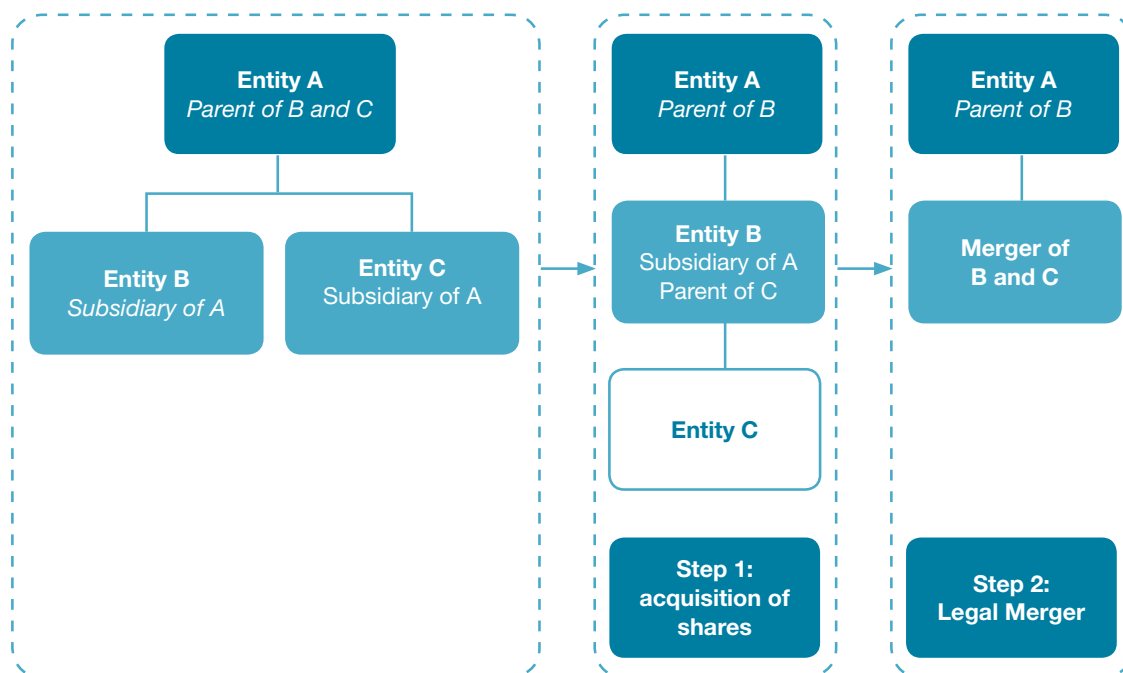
Entity A
Parent of B and C

Entity B
Subsidiary of A

Entity C
Subsidiary of A

Entity A
Parent of B

Entity B
Subsidiary of A
Parent of C

Entity C

Step 1:
acquisition of shares

Entity A
Parent of B

Merger of B and C

Step 2:
Legal Merger